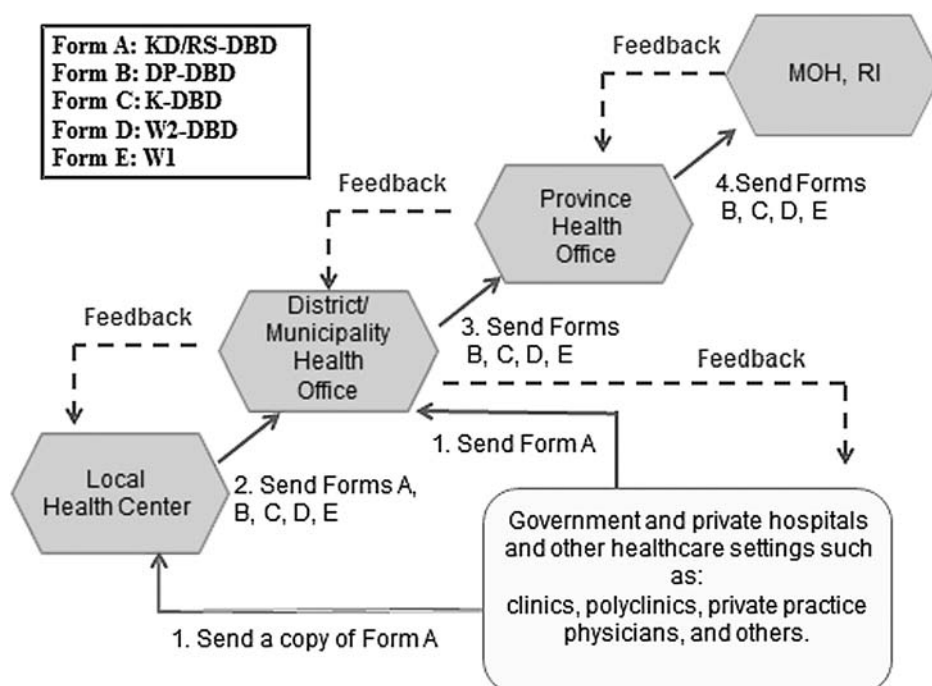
Form A: KD/RS-DBD
Form B: DP-DBD
Form C: K-DBD
Form D: W2-DBD
Form E: W1

Feedback

MOH, RI

Feedback

Province Health Office

4.Send Forms B, C, D, E

Feedback

District/ Municipality Health Office

3. Send Forms B, C, D, E

Feedback

1. Send Form A

Local Health Center

2. Send Forms A, B, C, D, E

Government and private hospitals and other healthcare settings such as: clinics, polyclinics, private practice physicians, and others.

1. Send a copy of Form A